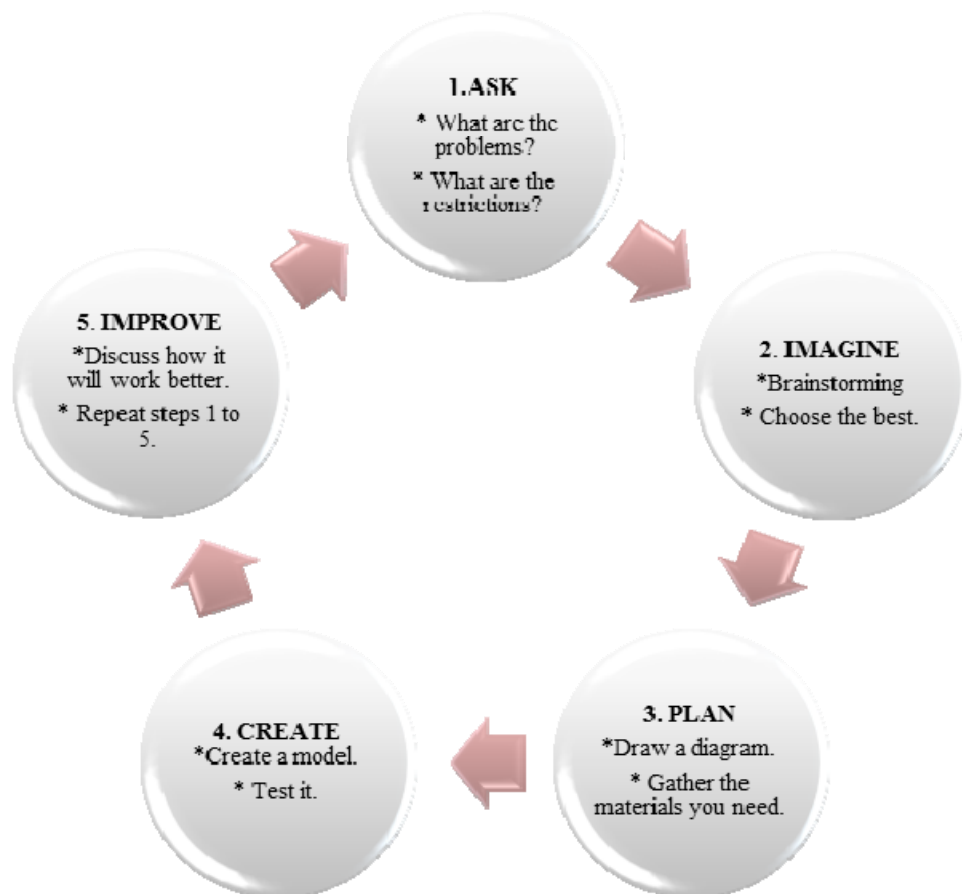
1.ASK
* What are the problems?
* What are the restrictions?

2. IMAGINE
*Brainstorming
* Choose the best.

3. PLAN
*Draw a diagram.
* Gather the materials you need.

4. CREATE
*Create a model.
* Test it.

5. IMPROVE
*Discuss how it will work better.
* Repeat steps 1 to 5.